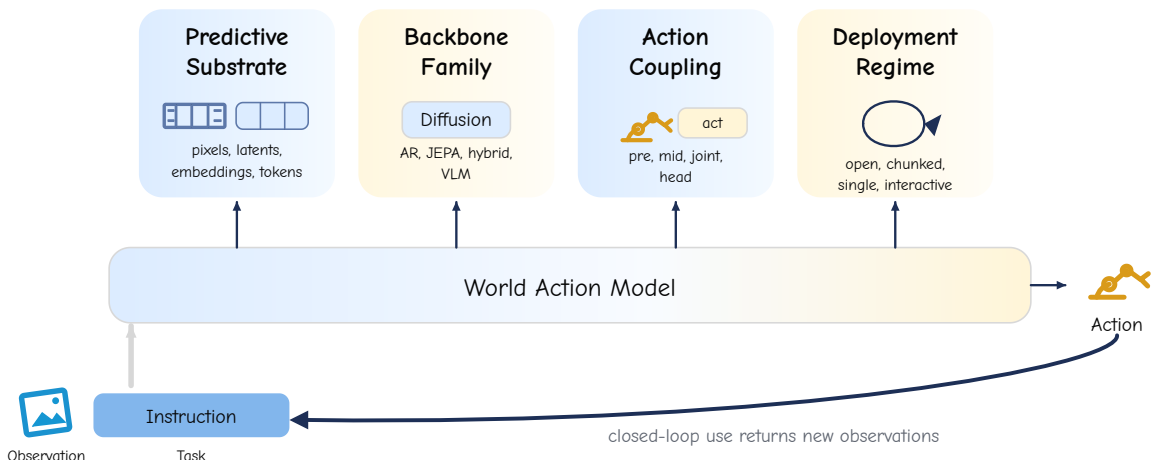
Predictive Substrate

pixels, latents, embeddings, tokens

Backbone Family

Diffusion

AR, JEPA, hybrid, VLM

Action Coupling

act

pre, mid, joint, head

Deployment Regime

open, chunked, single, interactive

World Action Model

Action

Observation

Instruction

Task

closed-loop use returns new observations